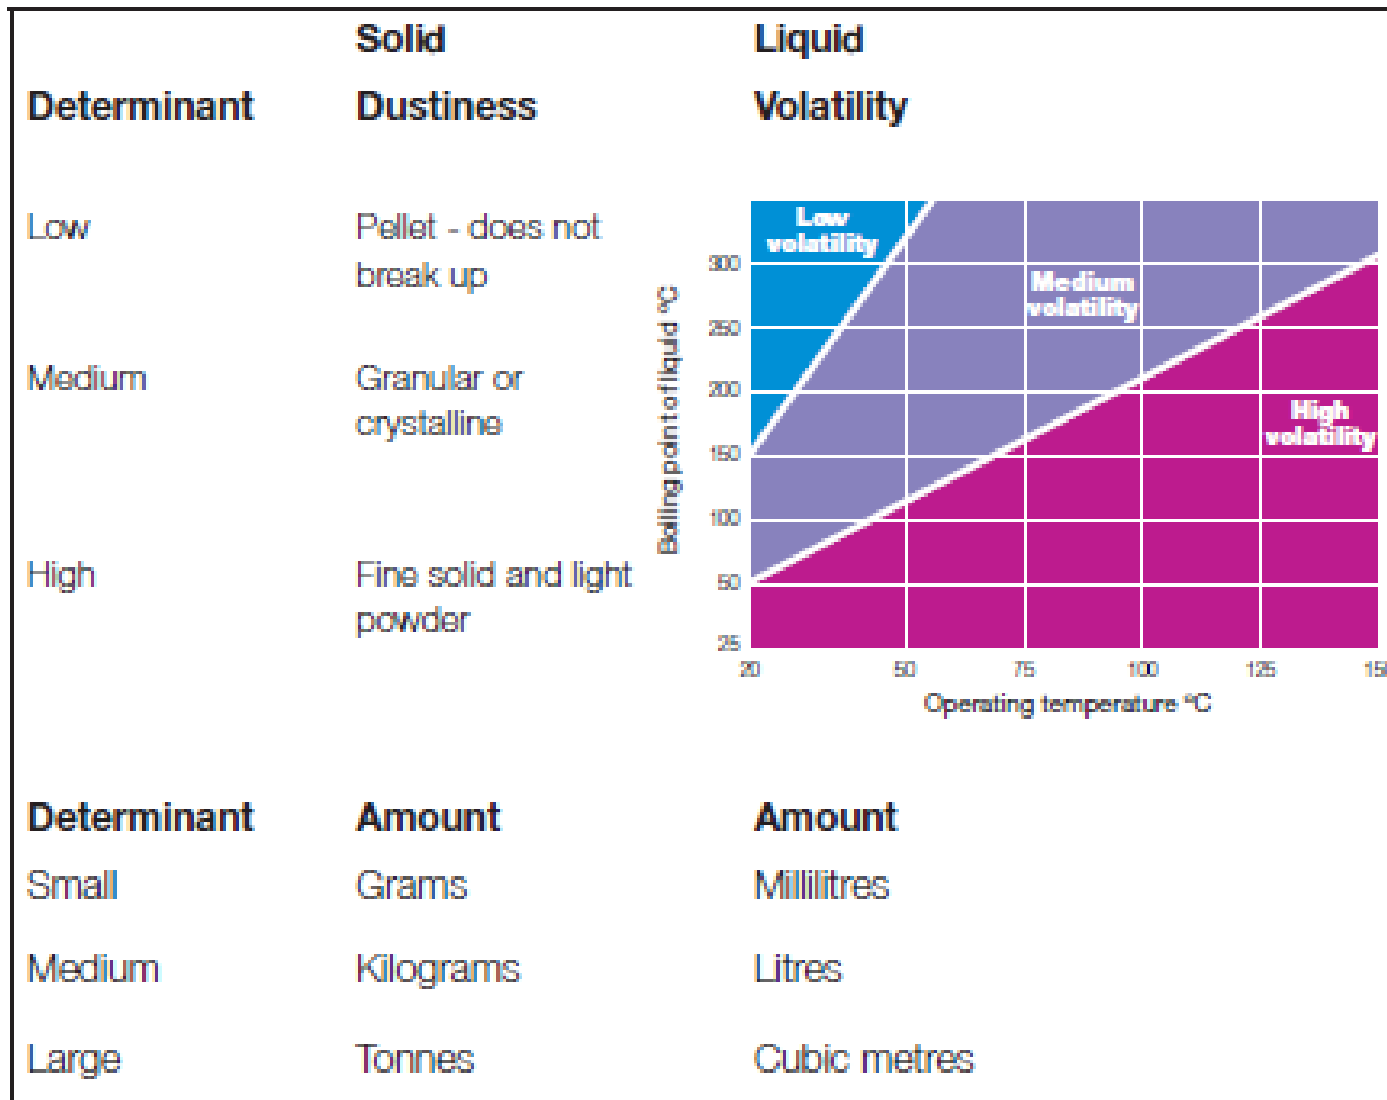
| | Solid | Liquid |
|---|---|---|
| Determinant | Dustiness | Volatility |
| Low | Pellet - does not break up | |
| Medium | Granular or crystalline | |
| High | Fine solid and light powder | |

Low volatility
Medium volatility
High volatility
Boiling point of liquid °C
300
250
200
150
100
50
25
20
50
75
100
125
15
Operating temperature °C

| Determinant | Amount | Amount |
|---|---|---|
| Small | Grams | Millilitres |
| Medium | Kilograms | Litres |
| Large | Tonnes | Cubic metres |